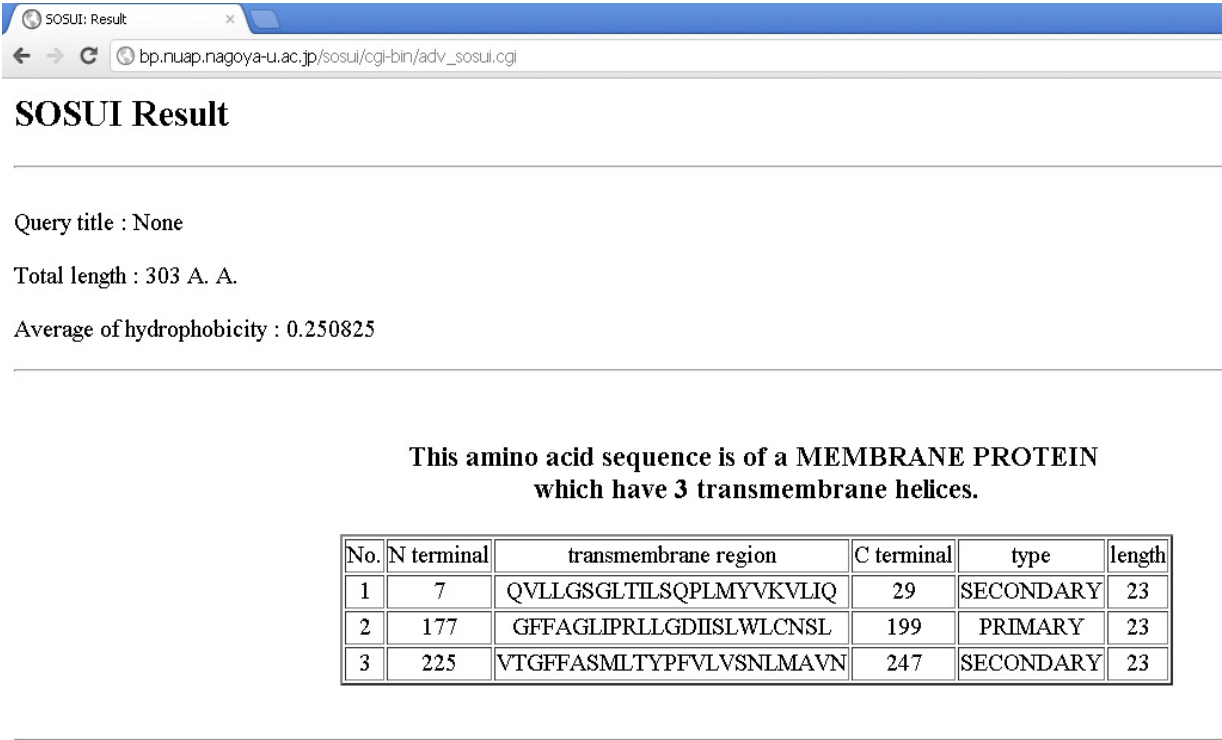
SOSUI: Result ×

bp.nuap.nagoya-u.ac.jp/sosui/cgi-bin/adv_sosui.cgi

SOSUI Result

Query title : None

Total length : 303 A. A.

Average of hydrophobicity : 0.250825

This amino acid sequence is of a MEMBRANE PROTEIN which have 3 transmembrane helices.

| No. | N terminal | transmembrane region | C terminal | type | length |
|---|---|---|---|---|---|
| 1 | 7 | QVLLGSGLTILSQPLMYVKVLIQ | 29 | SECONDARY | 23 |
| 2 | 177 | GFFAGLIPRLLGDIISLWLCNSL | 199 | PRIMARY | 23 |
| 3 | 225 | VTGFFASMLTYPFVLVSNLMAVN | 247 | SECONDARY | 23 |